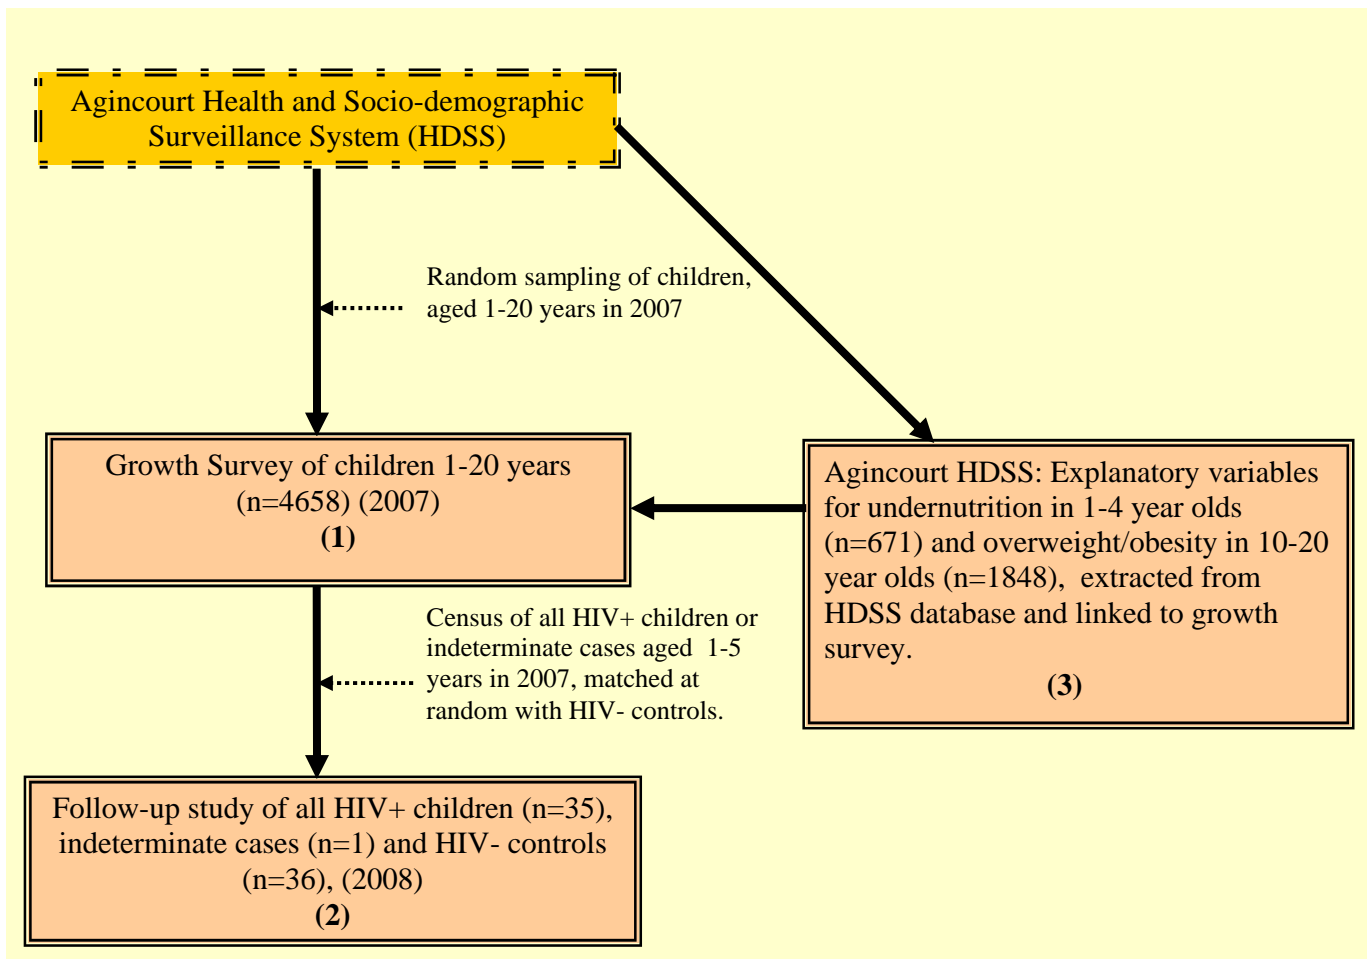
Agincourt Health and Socio-demographic Surveillance System (HDSS)

Random sampling of children, aged 1-20 years in 2007

Growth Survey of children 1-20 years (n=4658) (2007)
**(1)**

Agincourt HDSS: Explanatory variables for undernutrition in 1-4 year olds (n=671) and overweight/obesity in 10-20 year olds (n=1848), extracted from HDSS database and linked to growth survey.
**(3)**

Census of all HIV+ children or indeterminate cases aged 1-5 years in 2007, matched at random with HIV- controls.

Follow-up study of all HIV+ children (n=35), indeterminate cases (n=1) and HIV- controls (n=36), (2008)
**(2)**